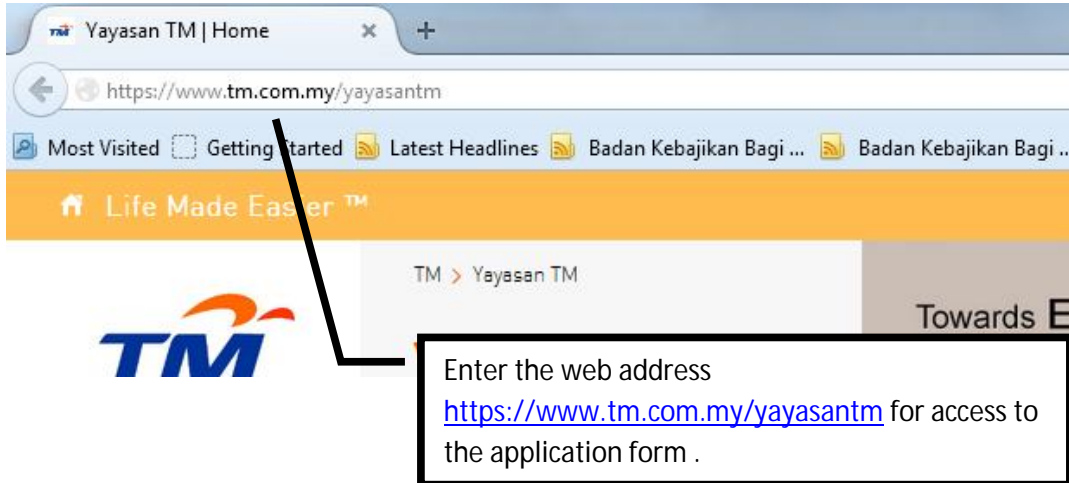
TM Yayasan TM | Home ×

+

https://www.tm.com.my/yayasantm

Most Visited Getting Started Latest Headlines Badan Kebajikan Bagi ... Badan Kebajikan Bagi ...

Life Made Easier ™

TM > Yayasan TM

Towards E

TM

Enter the web address https://www.tm.com.my/yayasantm for access to the application form .